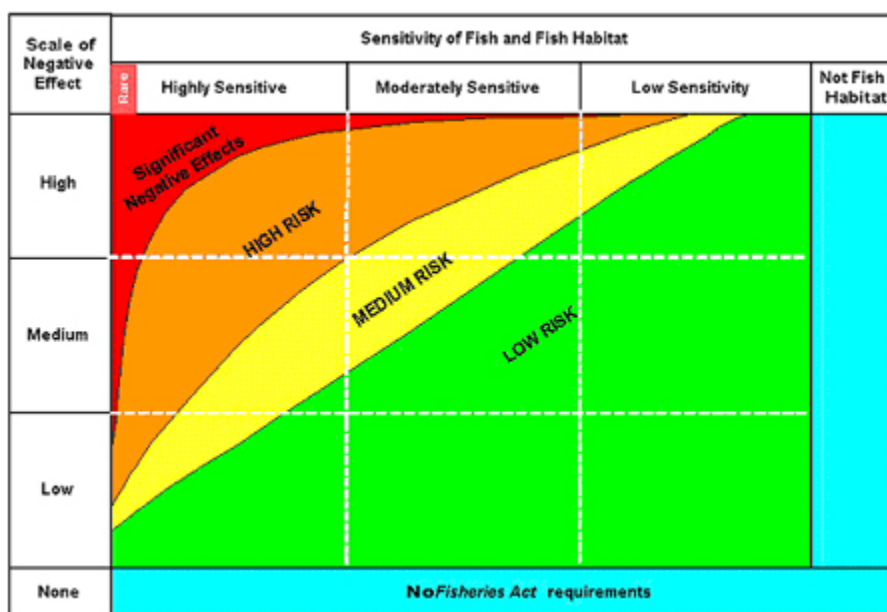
| Scale of Negative Effect | Sensitivity of Fish and Fish Habitat | | | | |
|---|---|---|---|---|---|
| | Rare | Highly Sensitive | Moderately Sensitive | Low Sensitivity | Not Fish Habitat |
| High | | | | | |
| Medium | | | | | |
| Low | | | | | |
| None | No *Fisheries Act* requirements | | | | |

Significant Negative Effects

HIGH RISK

MEDIUM RISK

LOW RISK